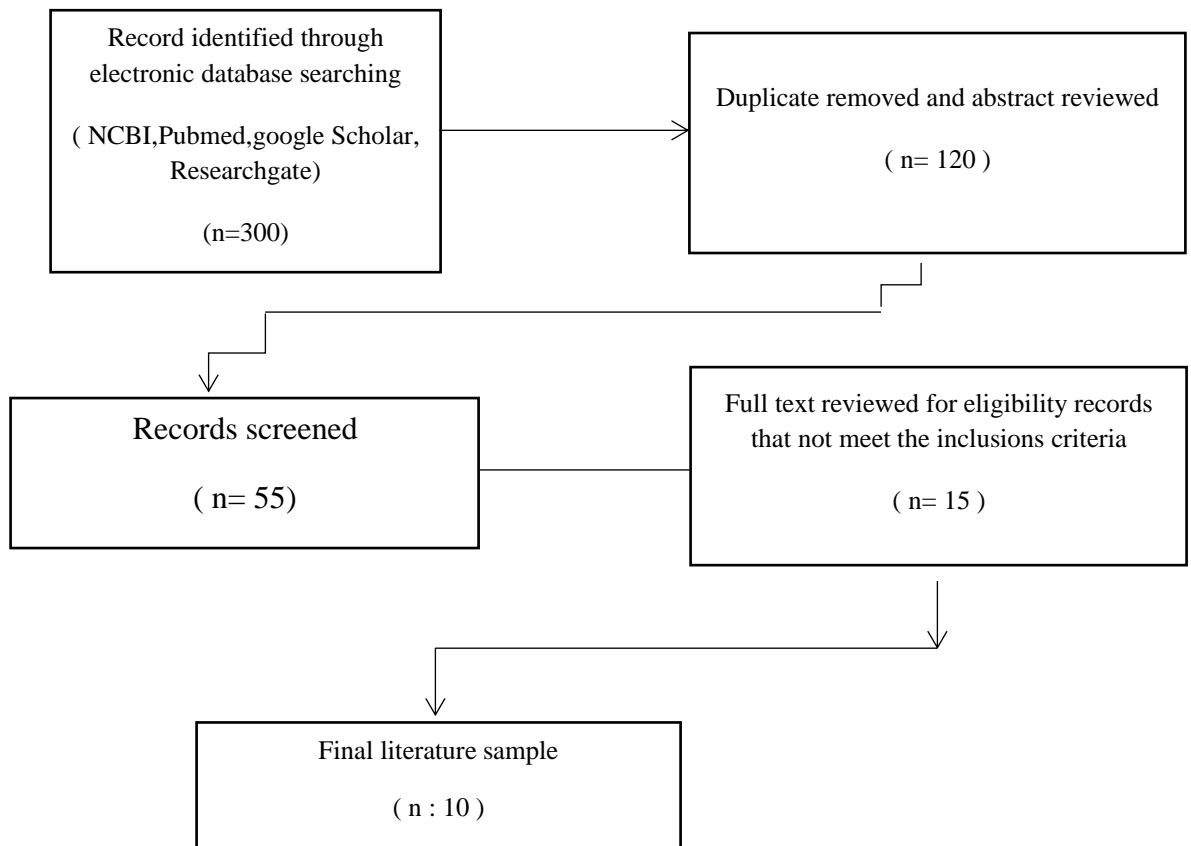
Record identified through electronic database searching

( NCBI,Pubmed,google Scholar, Researchgate)

(n=300)

Duplicate removed and abstract reviewed

( n= 120 )

Records screened

( n= 55)

Full text reviewed for eligibility records that not meet the inclusions criteria

( n= 15 )

Final literature sample

( n : 10 )